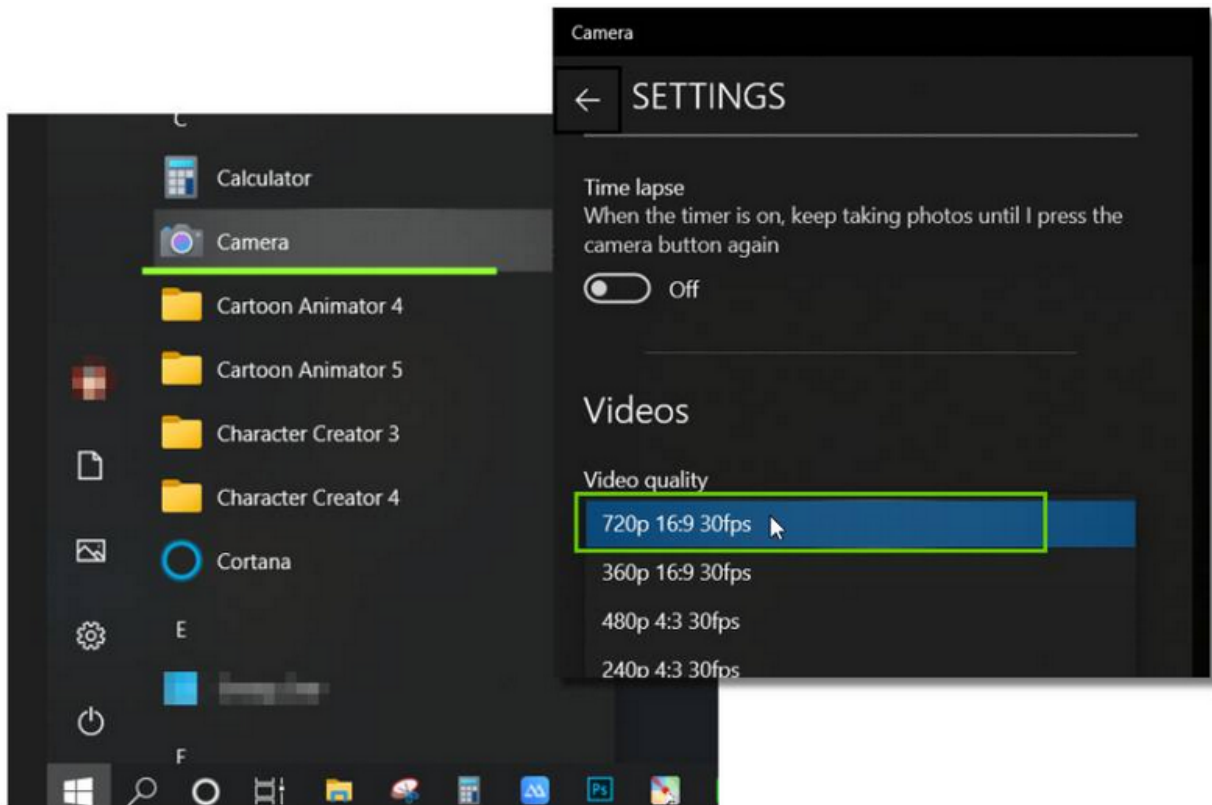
C

Calculator

Camera

Cartoon Animator 4

Cartoon Animator 5

Character Creator 3

Character Creator 4

Cortana

E

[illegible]

F

Camera

SETTINGS

Time lapse
When the timer is on, keep taking photos until I press the camera button again

Off

Videos

Video quality

720p 16:9 30fps

360p 16:9 30fps

480p 4:3 30fps

240p 4:3 30fps